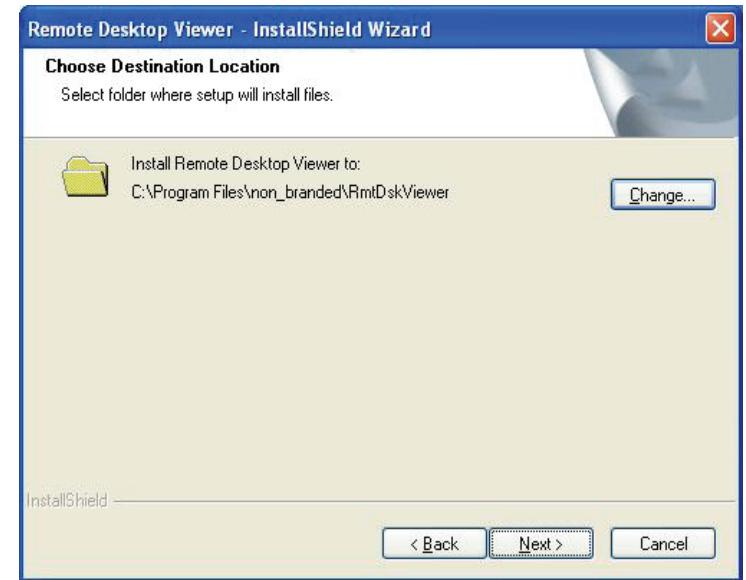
Remote Desktop Viewer - InstallShield Wizard

Choose Destination Location

Select folder where setup will install files.

Install Remote Desktop Viewer to:

C:\Program Files\non_branded\RmtDskViewer

Change...

InstallShield

< Back

Next >

Cancel